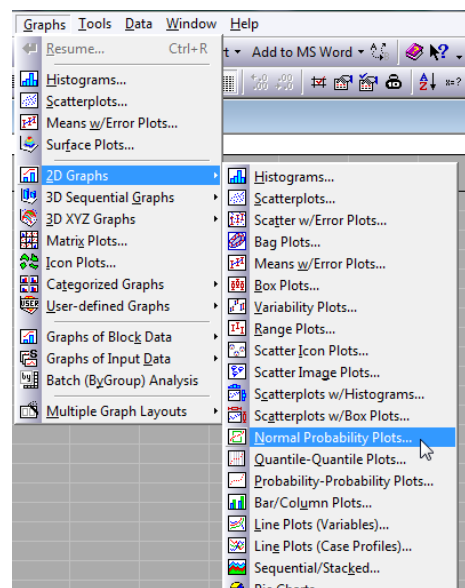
Graphs Tools Data Window Help

Resume... Ctrl+R
Histograms...
Scatterplots...
Means w/Error Plots...
Surface Plots...
2D Graphs
3D Sequential Graphs
3D XYZ Graphs
Matrix Plots...
Icon Plots...
Categorized Graphs
User-defined Graphs
Graphs of Block Data
Graphs of Input Data
Batch (ByGroup) Analysis
Multiple Graph Layouts

t ▾ Add to MS Word ▾

Histograms...
Scatterplots...
Scatter w/Error Plots...
Bag Plots...
Means w/Error Plots...
Box Plots...
Variability Plots...
Range Plots...
Scatter Icon Plots...
Scatter Image Plots...
Scatterplots w/Histograms...
Scatterplots w/Box Plots...
Normal Probability Plots...
Quantile-Quantile Plots...
Probability-Probability Plots...
Bar/Column Plots...
Line Plots (Variables)...
Line Plots (Case Profiles)...
Sequential/Stacked...
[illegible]